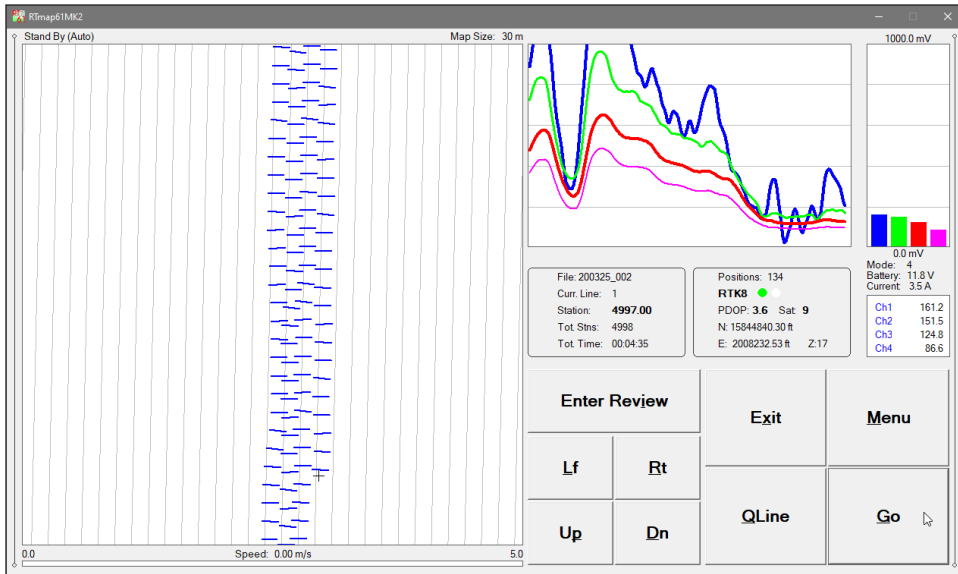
RTmap61MK2

Stand By (Auto)

Map Size: 30 m

1000.0 mV

0.0 mV

Mode: 4
Battery: 11.8 V
Current: 3.5 A

File: 200325_002
Curr. Line: 1
Station: 4997.00
Tot. Stns: 4998
Tot. Time: 00:04:35

Positions: 134
RTK8
PDOP: 3.6 Sat: 9
N: 15844840.30 ft
E: 2008232.53 ft Z:17

| Ch1 | 161.2 |
|---|---|
| Ch2 | 151.5 |
| Ch3 | 124.8 |
| Ch4 | 86.6 |

Enter Review

Exit

Menu

Lf

Rt

Up

Dn

QLine

Go

0.0

Speed: 0.00 m/s

5.0